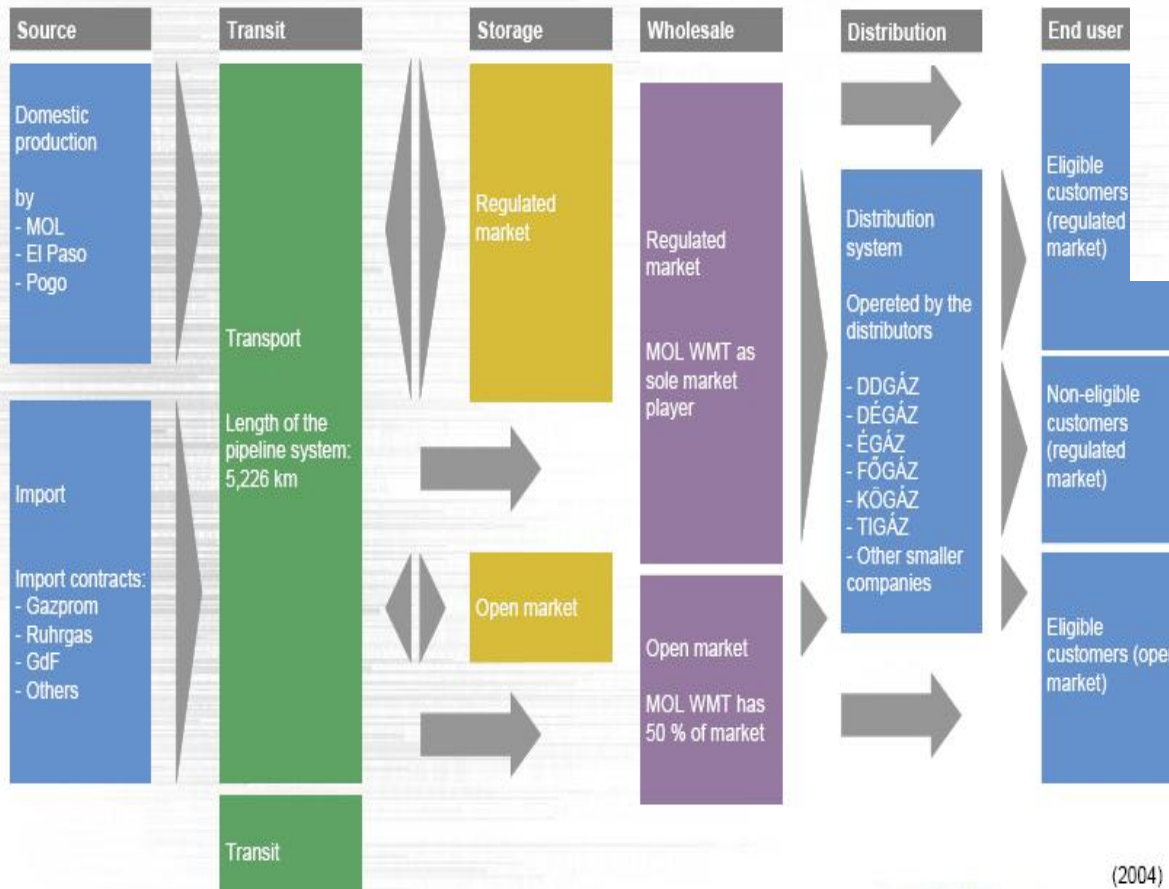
Source

Transit

Storage

Wholesale

Distribution

End user

Domestic production

by
- MOL
- El Paso
- Pogo

Import

Import contracts:
- Gazprom
- Ruhrgas
- GdF
- Others

Transport

Length of the pipeline system: 5,226 km

Transit

Regulated market

Open market

Regulated market

MOL WMT as sole market player

Open market

MOL WMT has 50 % of market

Distribution system

Opereted by the distributors

- DDGÁZ
- DÉGÁZ
- ÉGÁZ
- FŐGÁZ
- KÖGÁZ
- TIGÁZ
- Other smaller companies

Eligible customers (regulated market)

Non-eligible customers (regulated market)

Eligible customers (ope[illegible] market)

(2004)